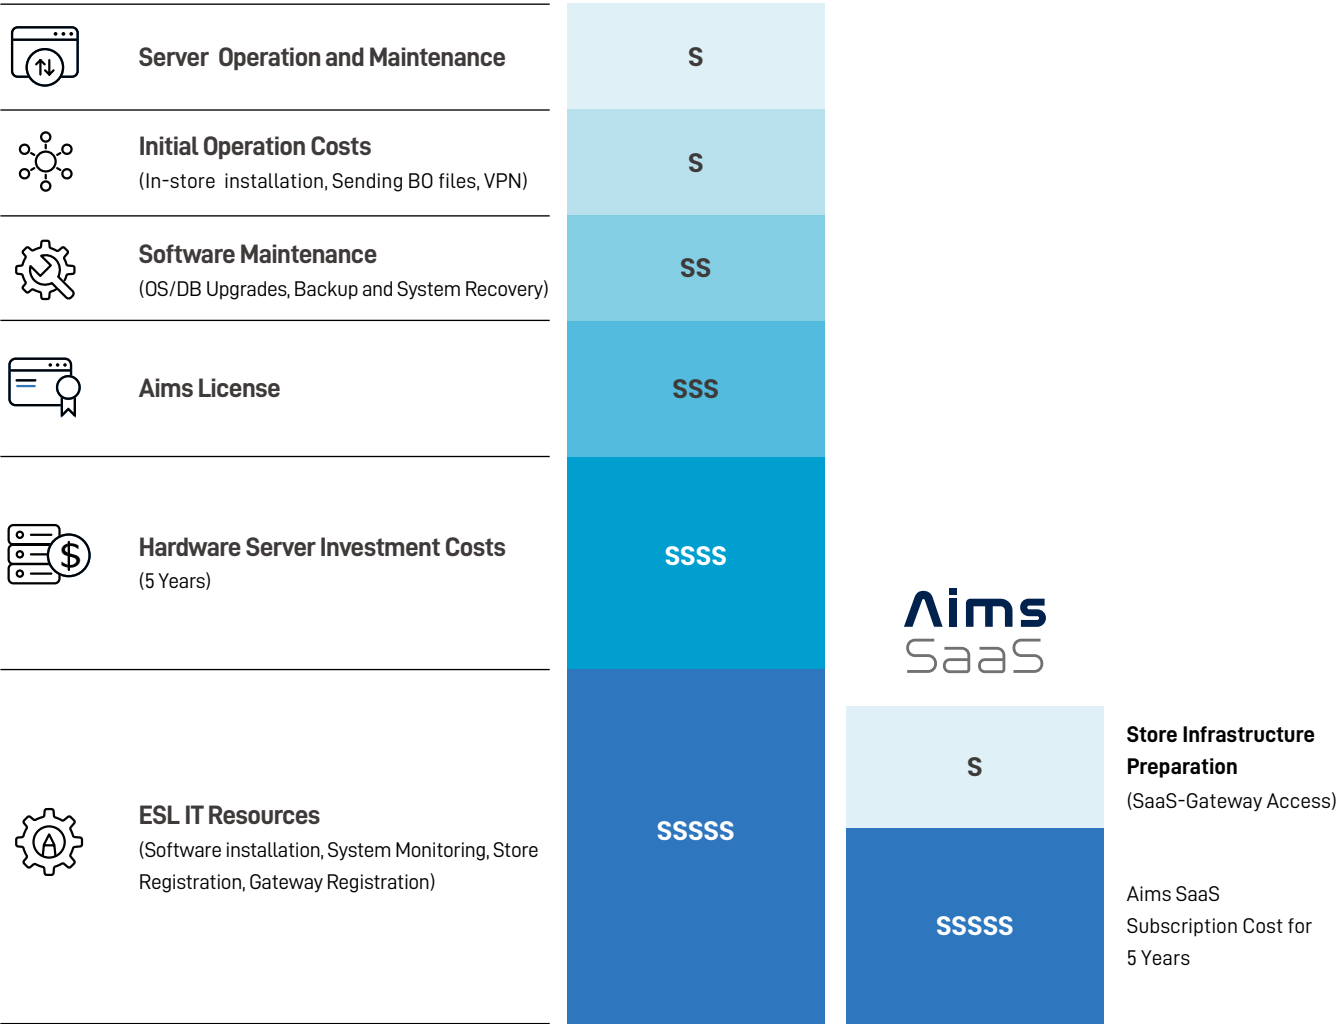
Server Operation and Maintenance

S

Initial Operation Costs
(In-store installation, Sending BO files, VPN)

S

Software Maintenance
(OS/DB Upgrades, Backup and System Recovery)

SS

Aims License

SSS

Hardware Server Investment Costs
(5 Years)

SSSS

ESL IT Resources
(Software installation, System Monitoring, Store Registration, Gateway Registration)

SSSSS

Aims
SaaS

S

Store Infrastructure Preparation
(SaaS-Gateway Access)

SSSSS

Aims SaaS Subscription Cost for 5 Years